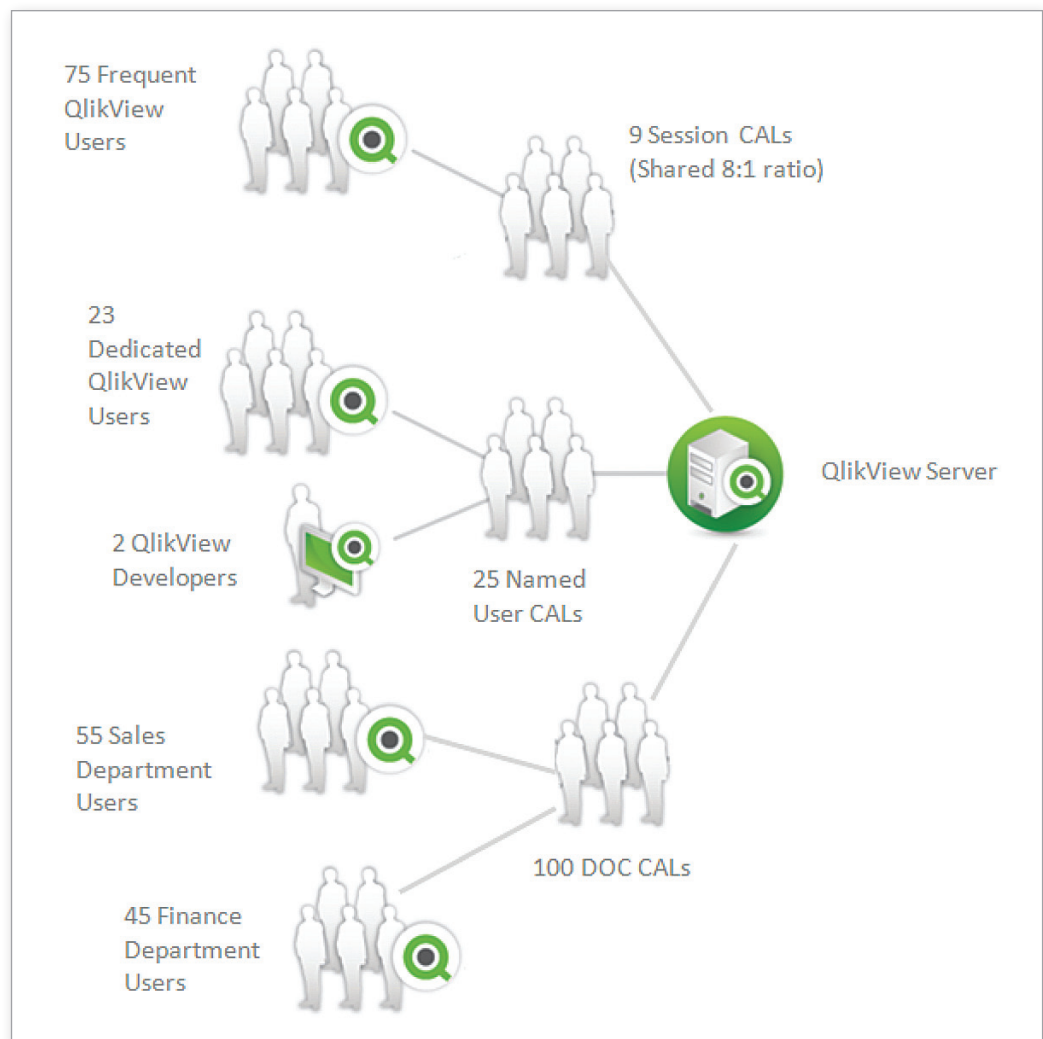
75 Frequent QlikView Users

9 Session CALs (Shared 8:1 ratio)

23 Dedicated QlikView Users

QlikView Server

2 QlikView Developers

25 Named User CALs

55 Sales Department Users

100 DOC CALs

45 Finance Department Users